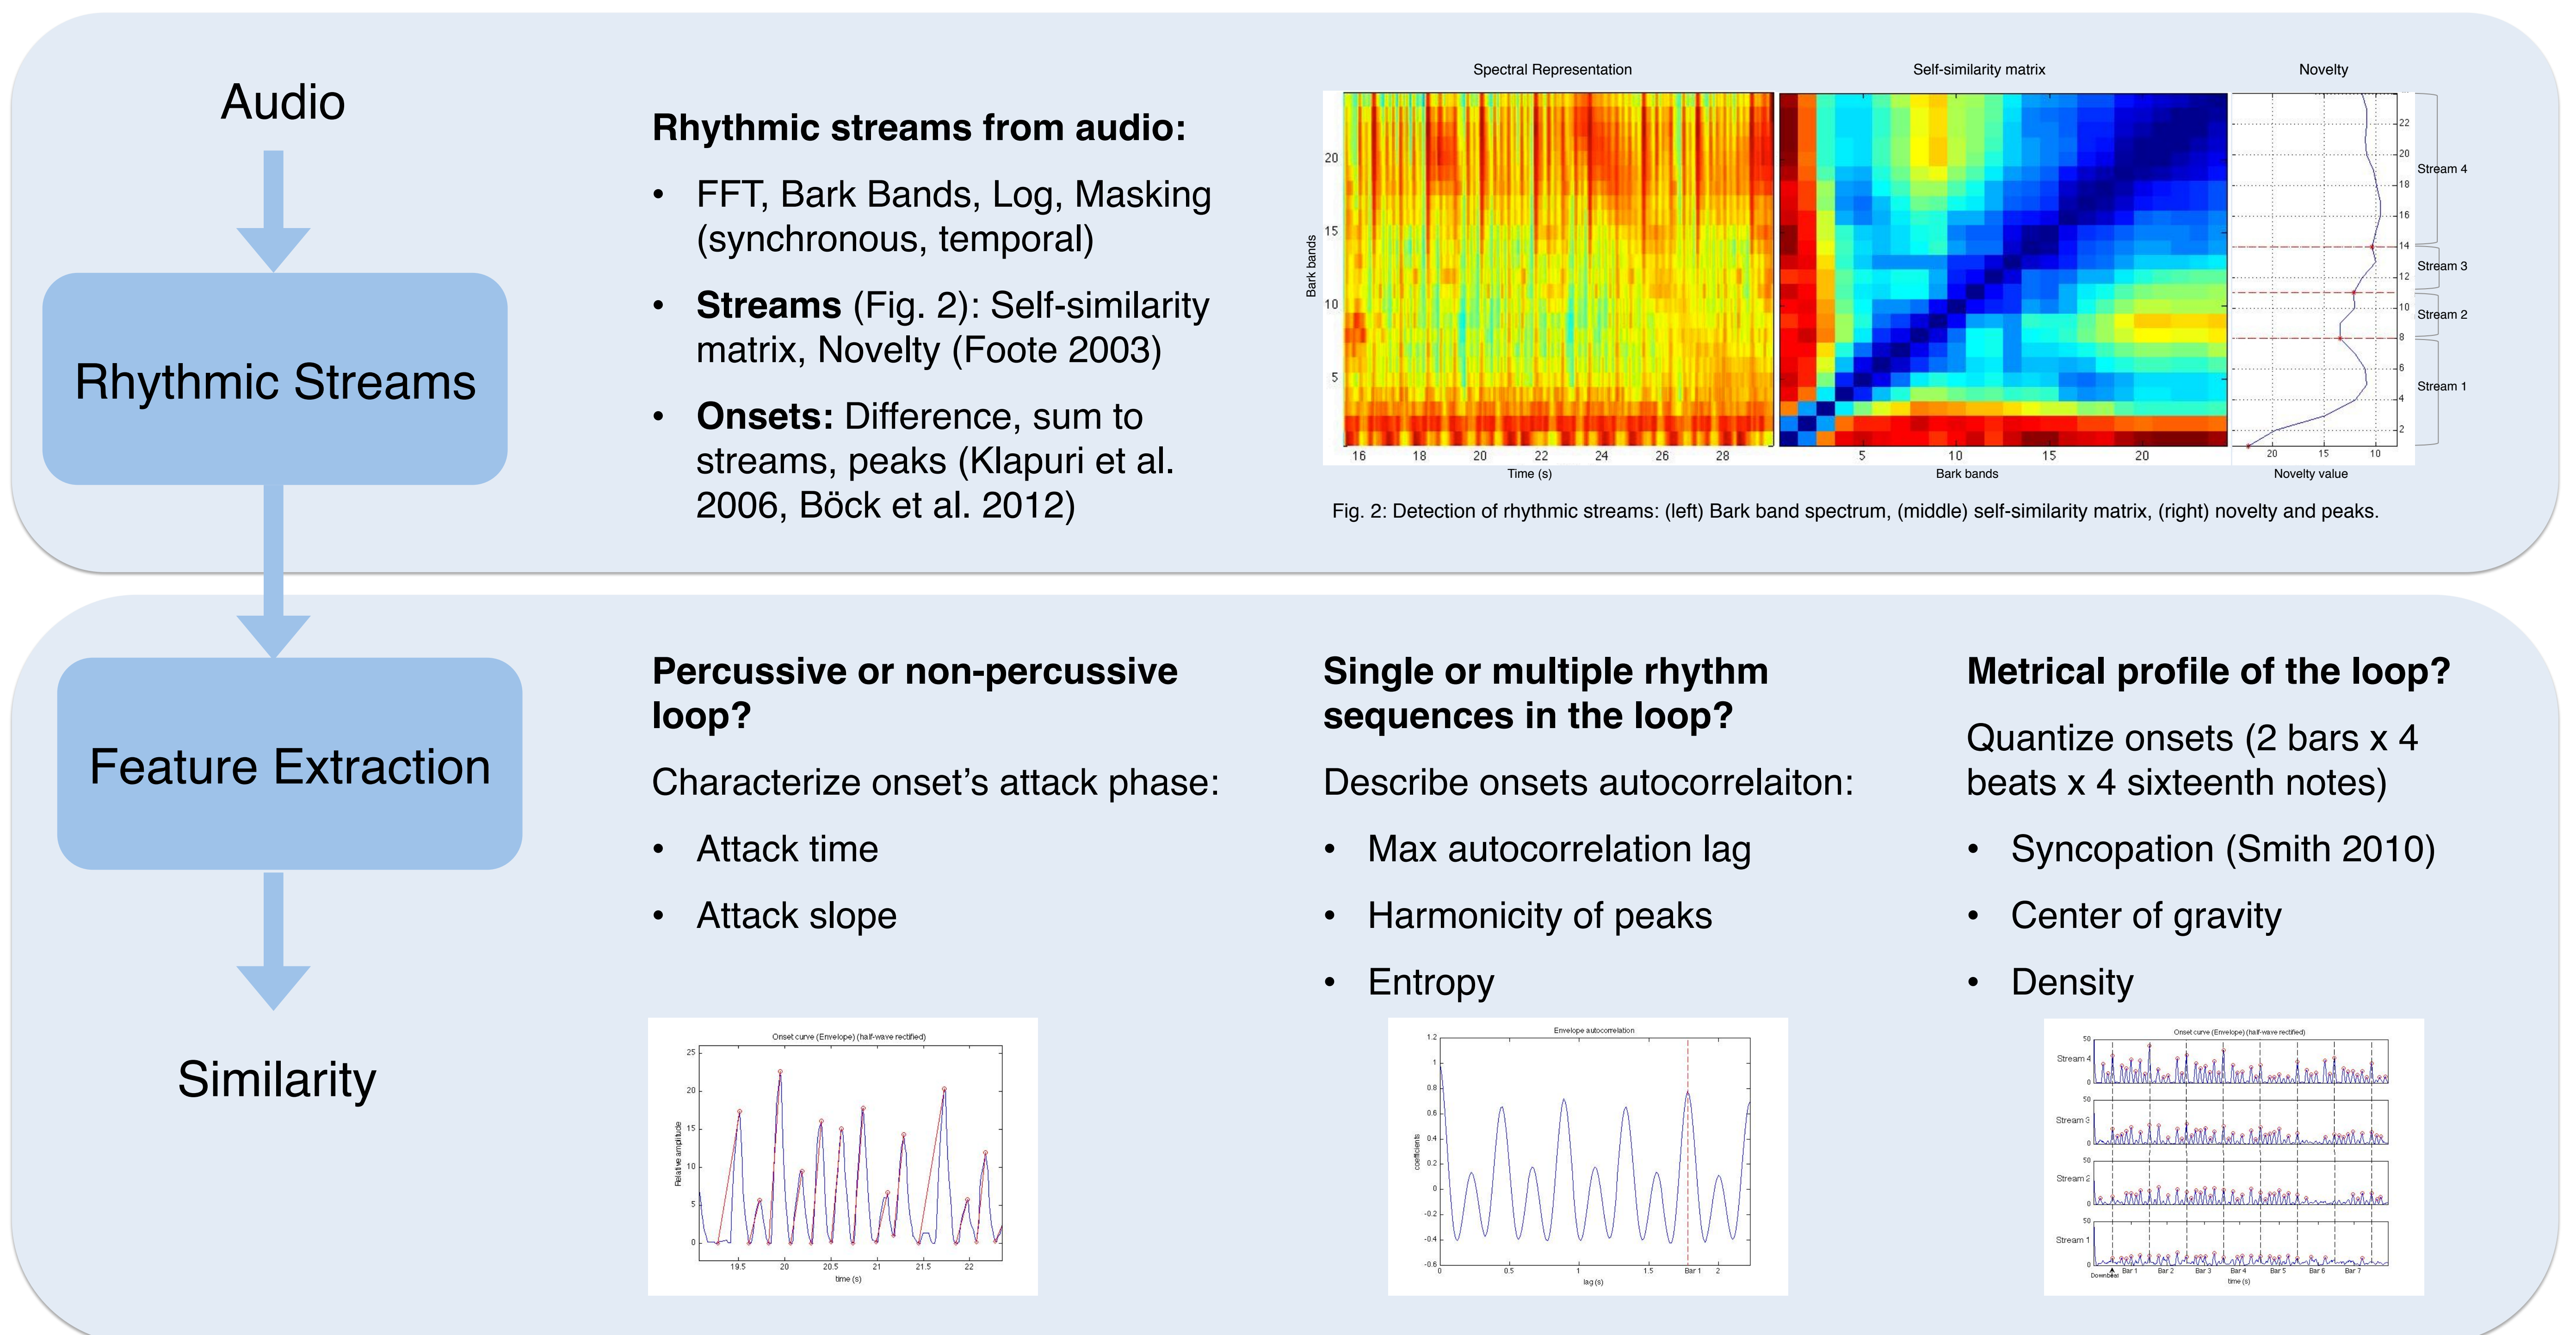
Audio

Rhythmic Streams

Rhythmic streams from audio:

- FFT, Bark Bands, Log, Masking (synchronous, temporal)
- **Streams** (Fig. 2): Self-similarity matrix, Novelty (Foote 2003)
- **Onsets:** Difference, sum to streams, peaks (Klapuri et al. 2006, Böck et al. 2012)

Spectral Representation

Self-similarity matrix

Novelty

Bark bands

20

15

10

5

16 18 20 22 24 26 28

Time (s)

5 10 15 20

Bark bands

20 15 10

Novelty value

22 20 18 16 14 12 10 8 6 4 2

Stream 4

Stream 3

Stream 2

Stream 1

Fig. 2: Detection of rhythmic streams: (left) Bark band spectrum, (middle) self-similarity matrix, (right) novelty and peaks.

Feature Extraction

Similarity

Percussive or non-percussive loop?

Characterize onset's attack phase:

- Attack time
- Attack slope

Onset curve (Envelope) (half-wave rectified)

Relative amplitude

25 20 15 10 5 0

19.5 20 20.5 21 21.5 22

time (s)

Single or multiple rhythm sequences in the loop?

Describe onsets autocorrelaiton:

- Max autocorrelation lag
- Harmonicity of peaks
- Entropy

Envelope autocorrelation

coefficients

1.2 1 0.8 0.6 0.4 0.2 0 -0.2 -0.4 -0.6

0 0.5 1 1.5 Bar 1 2

lag (s)

Metrical profile of the loop?

Quantize onsets (2 bars x 4 beats x 4 sixteenth notes)

- Syncopation (Smith 2010)
- Center of gravity
- Density

Onset curve (Envelope) (half-wave rectified)

Stream 4

Stream 3

Stream 2

Stream 1

50 0

Downbeat Bar 1 Bar 2 Bar 3 Bar 4 Bar 5 Bar 6 Bar 7

time (s)